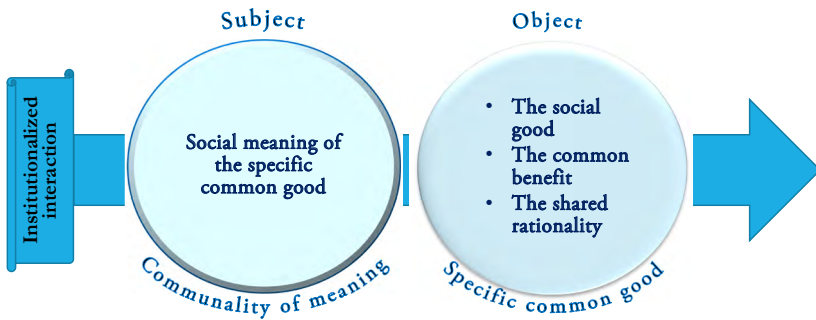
Institutionalized interaction

Subject

Social meaning of the specific common good

Communality of meaning

Object

- The social good
- The common benefit
- The shared rationality

Specific common good